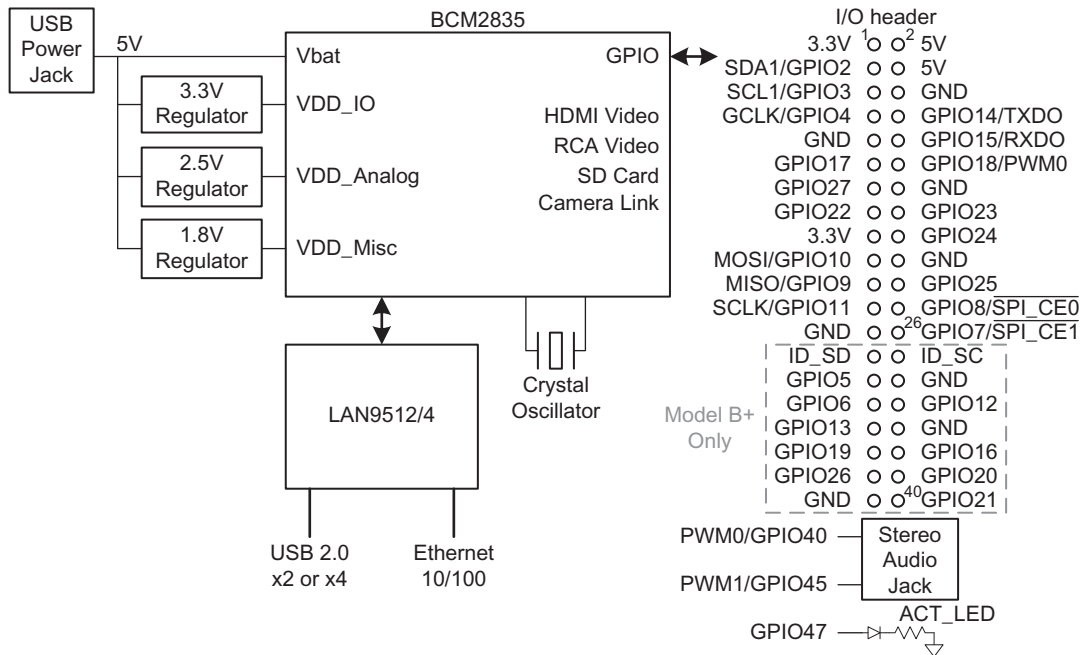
USB Power Jack

5V

3.3V Regulator

2.5V Regulator

1.8V Regulator

BCM2835

Vbat

VDD_IO

VDD_Analog

VDD_Misc

GPIO

HDMI Video

RCA Video

SD Card

Camera Link

LAN9512/4

USB 2.0 x2 or x4

Ethernet 10/100

Crystal Oscillator

I/O header

| | | | |
|---|---|---|---|
| 3.3V | 1 | 2 | 5V |
| SDA1/GPIO2 | | | 5V |
| SCL1/GPIO3 | | | GND |
| GCLK/GPIO4 | | | GPIO14/TXDO |
| GND | | | GPIO15/RXDO |
| GPIO17 | | | GPIO18/PWM0 |
| GPIO27 | | | GND |
| GPIO22 | | | GPIO23 |
| 3.3V | | | GPIO24 |
| MOSI/GPIO10 | | | GND |
| MISO/GPIO9 | | | GPIO25 |
| SCLK/GPIO11 | | | GPIO8/$\overline{\text{SPI\_CE0}}$ |
| GND | | 26 | GPIO7/$\overline{\text{SPI\_CE1}}$ |
| ID_SD | | | ID_SC |
| GPIO5 | | | GND |
| GPIO6 | | | GPIO12 |
| GPIO13 | | | GND |
| GPIO19 | | | GPIO16 |
| GPIO26 | | | GPIO20 |
| GND | | 40 | GPIO21 |

Model B+ Only

PWM0/GPIO40

PWM1/GPIO45

Stereo Audio Jack

ACT_LED

GPIO47